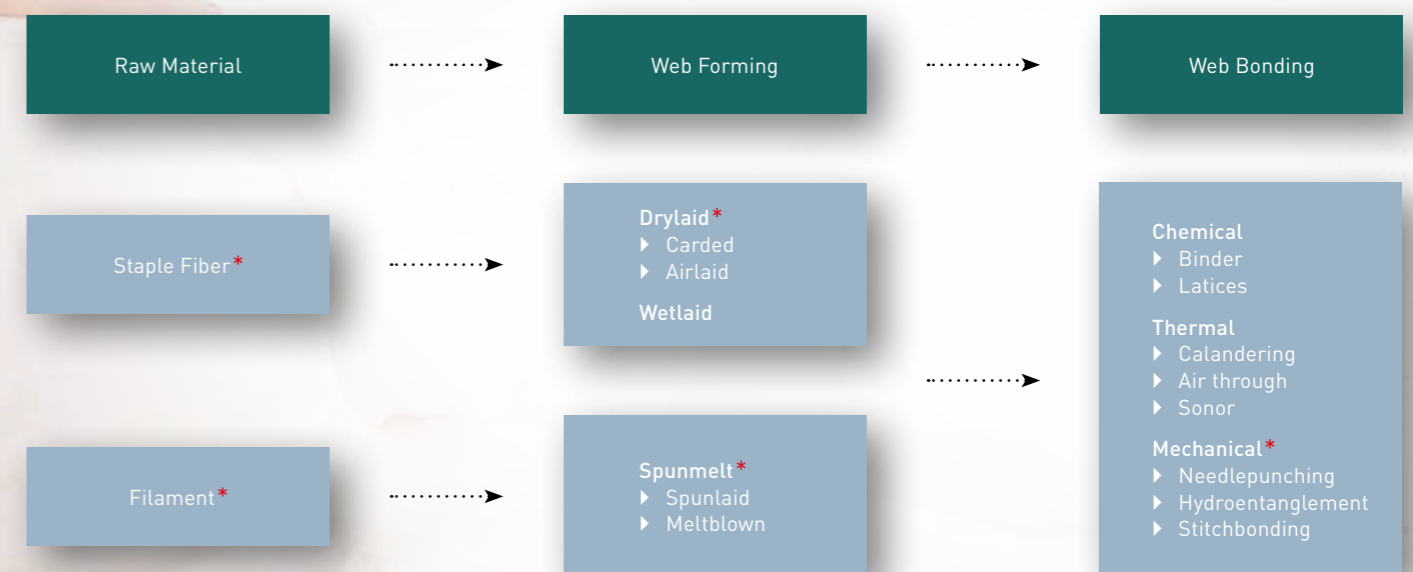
Raw Material

Web Forming

Web Bonding

Staple Fiber*

Drylaid*
Carded
Airlaid

Wetlaid

Chemical
Binder
Latices

Thermal
Calandering
Air through
Sonor

Mechanical*
Needlepunching
Hydroentanglement
Stitchbonding

Filament*

Spunmelt*
Spunlaid
Meltblown